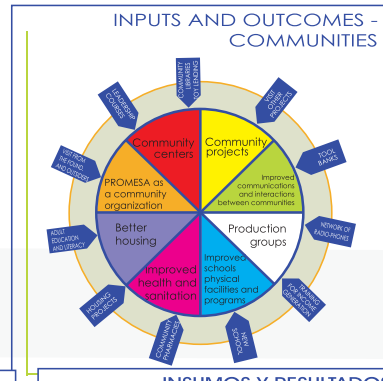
INPUTS AND OUTCOMES - COMMUNITIES

LEADERSHIP COURSES

COMMUNITY LIBRARIES TOY LENDING

VISITS OTHER PROJECTS

TOOL BANKS

NETWORK OF RADIO-PHONES

TRAINING FOR INCOME GENERATION

NEW SCHOOL

COMMUNITY PHARMACIES

HOUSING PROJECTS

ADULT EDUCATION AND LITERACY

VISIT FROM THE FOUND- AND OUTSIDERS

Community centers

Community projects

Improved communications and interactions between communities

Production groups

Improved schools physical facilities and programs

Improved health and sanitation

Better housing

PROMESA as a community organization

INSUMOS Y RESULTADO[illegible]